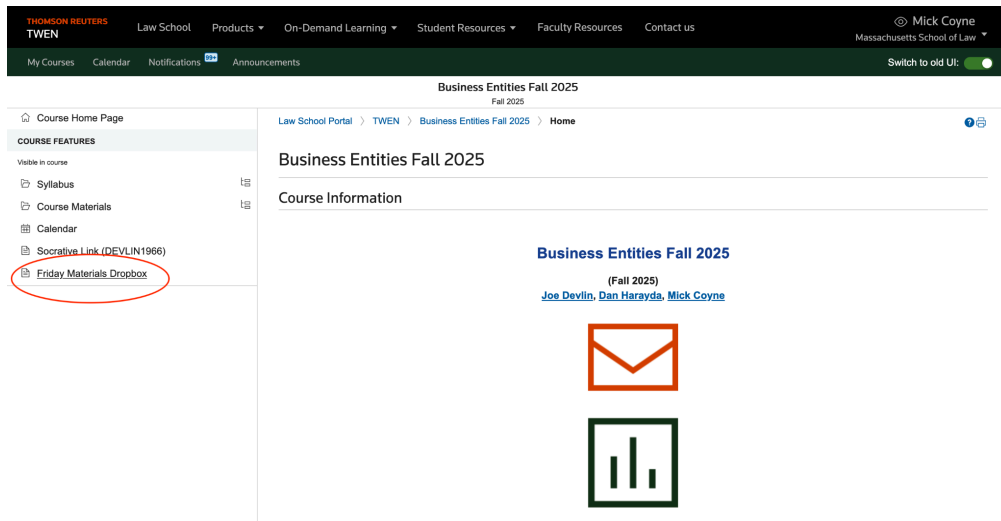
THOMSON REUTERS
TWEN

Law School Products On-Demand Learning Student Resources Faculty Resources Contact us

Mick Coyne
Massachusetts School of Law

My Courses Calendar Notifications 99+ Announcements

Switch to old UI:

Business Entities Fall 2025
Fall 2025

Course Home Page

COURSE FEATURES

Visible in course

Syllabus

Course Materials

Calendar

Socrative Link (DEVLIN1966)

Friday Materials Dropbox

Law School Portal 〉 TWEN 〉 Business Entities Fall 2025 〉 Home

Business Entities Fall 2025

Course Information

Business Entities Fall 2025

(Fall 2025)
Joe Devlin, Dan Harayda, Mick Coyne